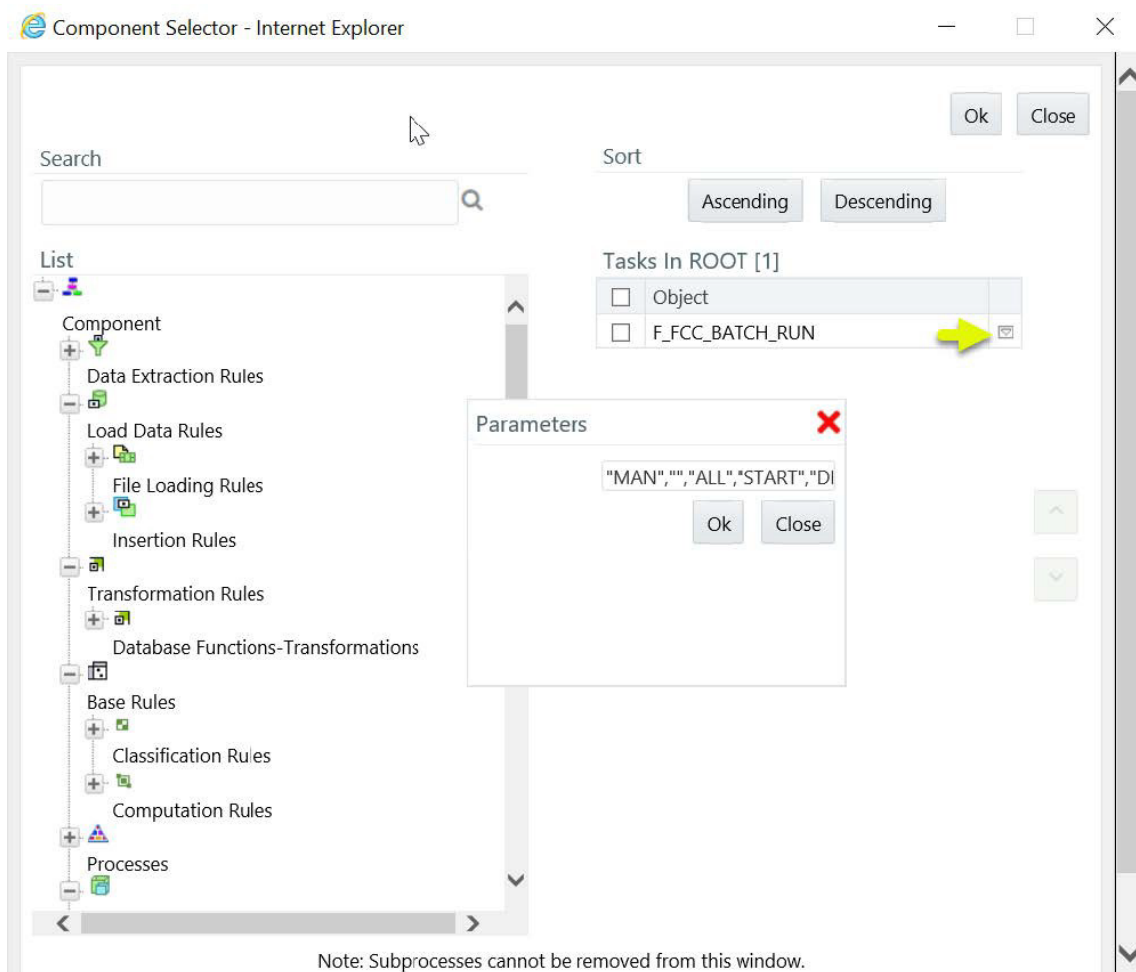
Component Selector - Internet Explorer

Ok Close

Search

Sort

Ascending Descending

List

Tasks In ROOT [1]

| | Object | |
|---|---|---|
| | F_FCC_BATCH_RUN | |

Component
Data Extraction Rules
Load Data Rules
File Loading Rules
Insertion Rules
Transformation Rules
Database Functions-Transformations
Base Rules
Classification Rules
Computation Rules
Processes

Parameters

"MAN","","ALL","START","DI

Ok Close

Note: Subprocesses cannot be removed from this window.